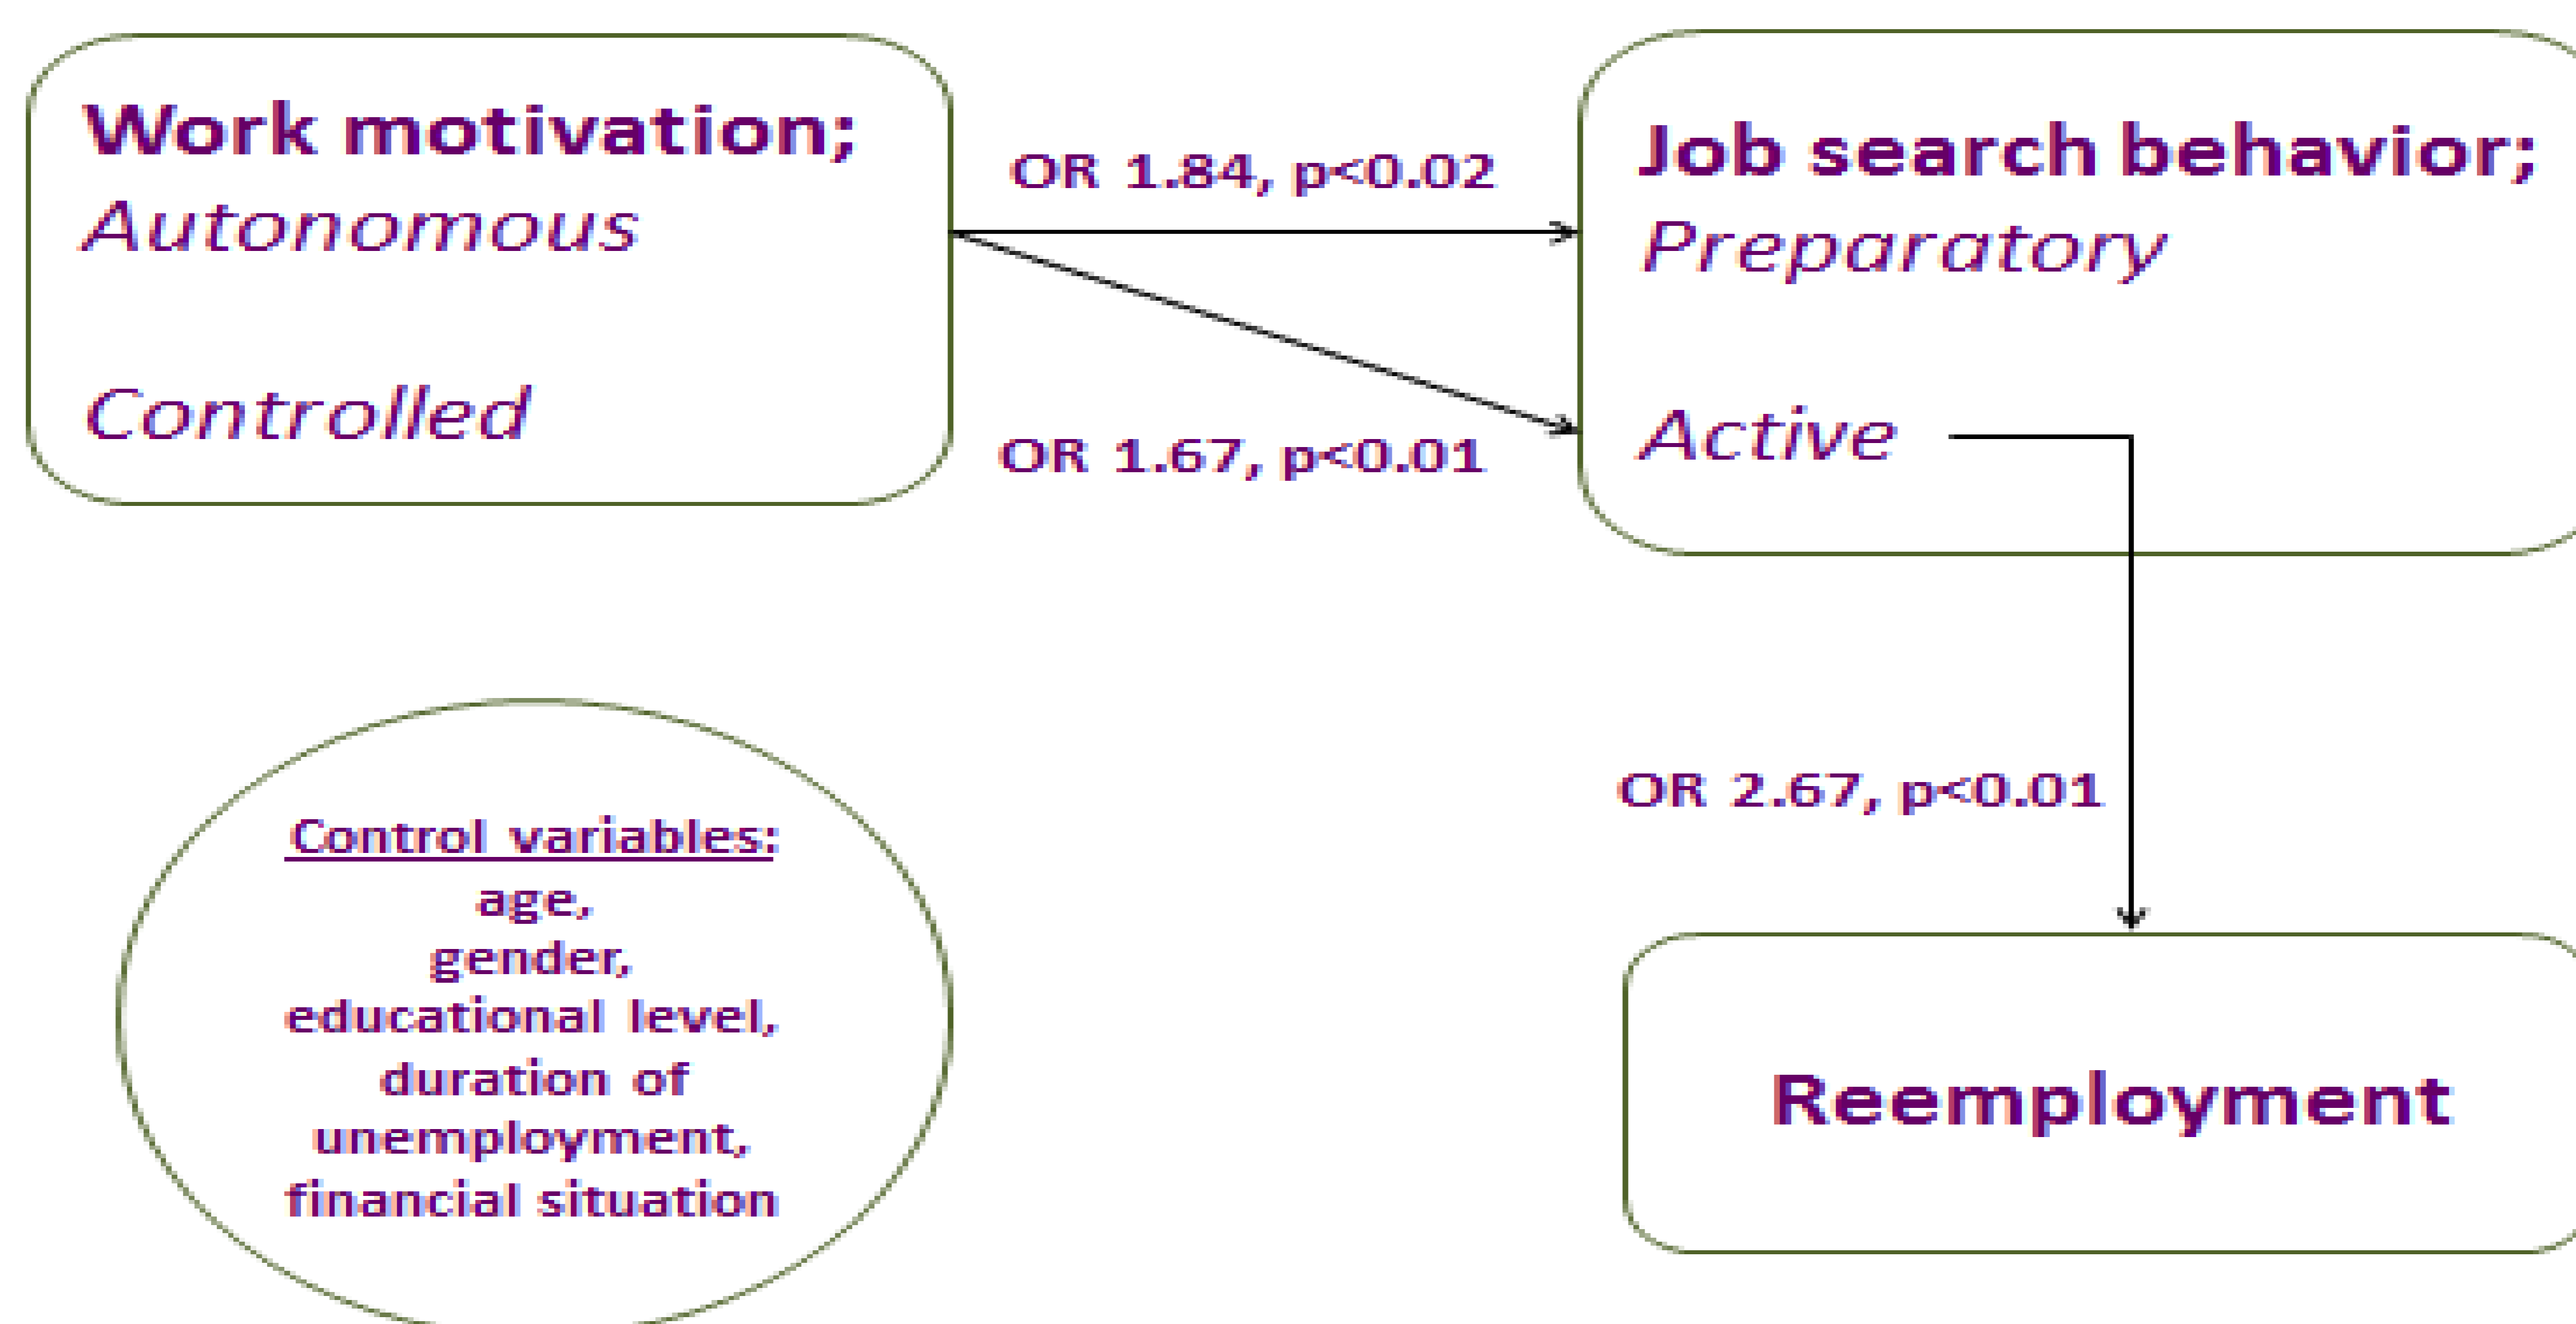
Work motivation;
Autonomous

Controlled

OR 1.84, p<0.02

OR 1.67, p<0.01

Job search behavior;
Preparatory

Active

OR 2.67, p<0.01

Control variables:
age,
gender,
educational level,
duration of unemployment,
financial situation

Reemployment